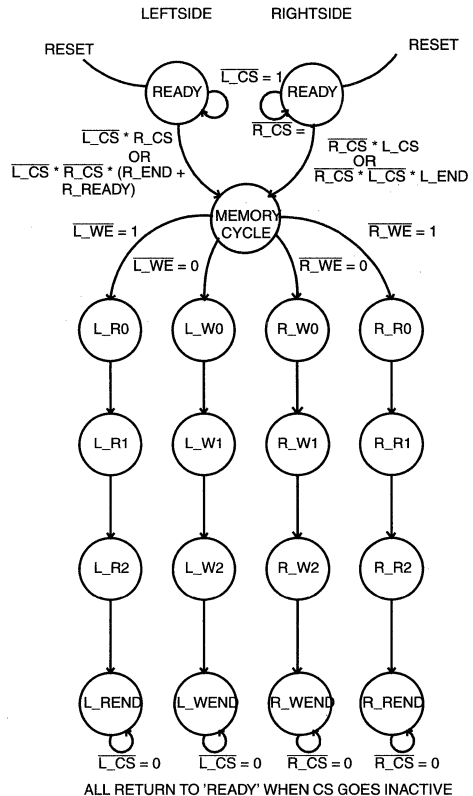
LEFTSIDE

RIGHTSIDE

RESET

RESET

READY

$\overline{L\_CS} = 1$

READY

$\overline{R\_CS} =$

$\overline{L\_CS} * R\_CS$
OR
$\overline{L\_CS} * \overline{R\_CS} * (R\_END + R\_READY)$

$\overline{R\_CS} * L\_CS$
OR
$\overline{R\_CS} * \overline{L\_CS} * L\_END$

MEMORY CYCLE

$\overline{L\_WE} = 1$

$\overline{L\_WE} = 0$

$\overline{R\_WE} = 0$

$\overline{R\_WE} = 1$

L_R0

L_W0

R_W0

R_R0

L_R1

L_W1

R_W1

R_R1

L_R2

L_W2

R_W2

R_R2

L_REND

L_WEND

R_WEND

R_REND

$\overline{L\_CS} = 0$

$\overline{L\_CS} = 0$

$\overline{R\_CS} = 0$

$\overline{R\_CS} = 0$

ALL RETURN TO 'READY' WHEN CS GOES INACTIVE